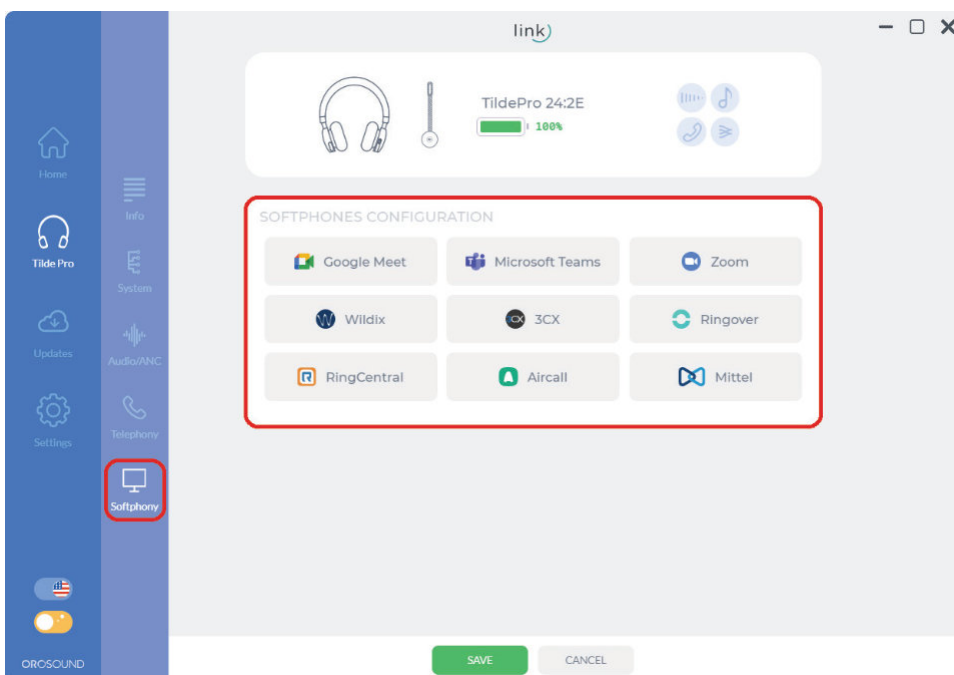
link)

Home

Tilde Pro

Updates

Settings

OROSOUND

Info

System

Audio/ANC

Telephony

Softphony

TildePro 24:2E

100%

SOFTPHONES CONFIGURATION

Google Meet

Microsoft Teams

Zoom

Wildix

3CX

Ringover

RingCentral

Aircall

Mittel

SAVE

CANCEL